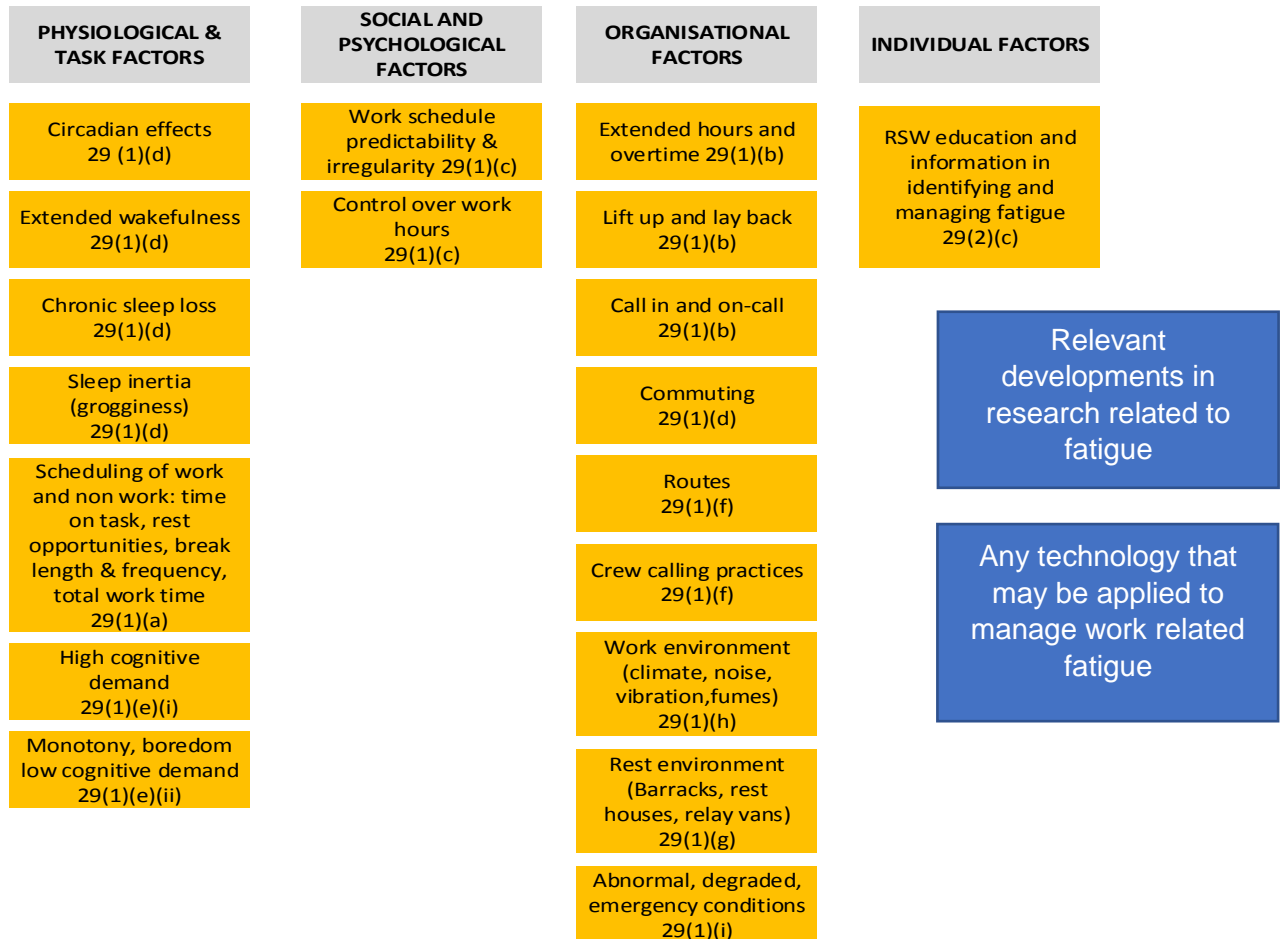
PHYSIOLOGICAL & TASK FACTORS

Circadian effects 29 (1)(d)

Extended wakefulness 29(1)(d)

Chronic sleep loss 29(1)(d)

Sleep inertia (grogginess) 29(1)(d)

Scheduling of work and non work: time on task, rest opportunities, break length & frequency, total work time 29(1)(a)

High cognitive demand 29(1)(e)(i)

Monotony, boredom low cognitive demand 29(1)(e)(ii)

SOCIAL AND PSYCHOLOGICAL FACTORS

Work schedule predictability & irregularity 29(1)(c)

Control over work hours 29(1)(c)

ORGANISATIONAL FACTORS

Extended hours and overtime 29(1)(b)

Lift up and lay back 29(1)(b)

Call in and on-call 29(1)(b)

Commuting 29(1)(d)

Routes 29(1)(f)

Crew calling practices 29(1)(f)

Work environment (climate, noise, vibration,fumes) 29(1)(h)

Rest environment (Barracks, rest houses, relay vans) 29(1)(g)

Abnormal, degraded, emergency conditions 29(1)(i)

INDIVIDUAL FACTORS

RSW education and information in identifying and managing fatigue 29(2)(c)

Relevant developments in research related to fatigue

Any technology that may be applied to manage work related fatigue